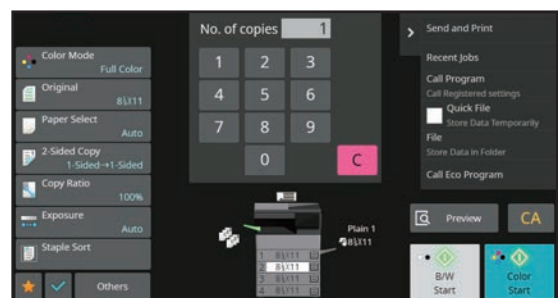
Color Mode
Full Color

Original
8½x11

Paper Select
Auto

2-Sided Copy
1-Sided→1-Sided

Copy Ratio
100%

Exposure
Auto

Staple Sort

Others

No. of copies 1

1 2 3
4 5 6
7 8 9
0
C

Plain 1
8½x11

1 8½x11
2 8½x11
3 8½x11
4 8½x11

Send and Print

Recent Jobs

Call Program
Call Registered settings

Quick File
Store Data Temporarily

File
Store Data in Folder

Call Eco Program

Preview

CA

B/W
Start

Color
Start